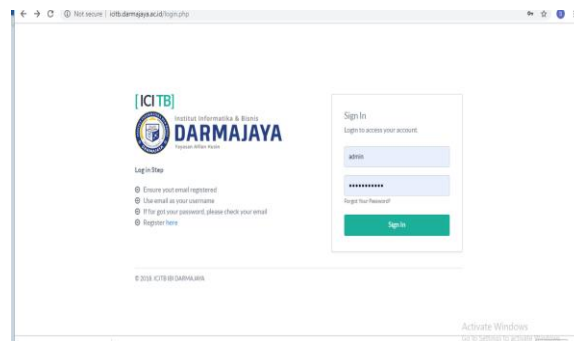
Not secure | icitb.darmajaya.ac.id/login.php

[ICITB]

Institut Informatika & Bisnis
DARMAJAYA
Yayasan Alfian Husin

Log in Step

Ensure your email registered
Use email as your username
If for got your password, please check your email
Register here

Sign In
Login to access your account.

admin

•••••••••••

Forgot Your Password?

Sign In

© 2018. ICITB IBI DARMAJAYA

Activate Windows
Go to Settings to activate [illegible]